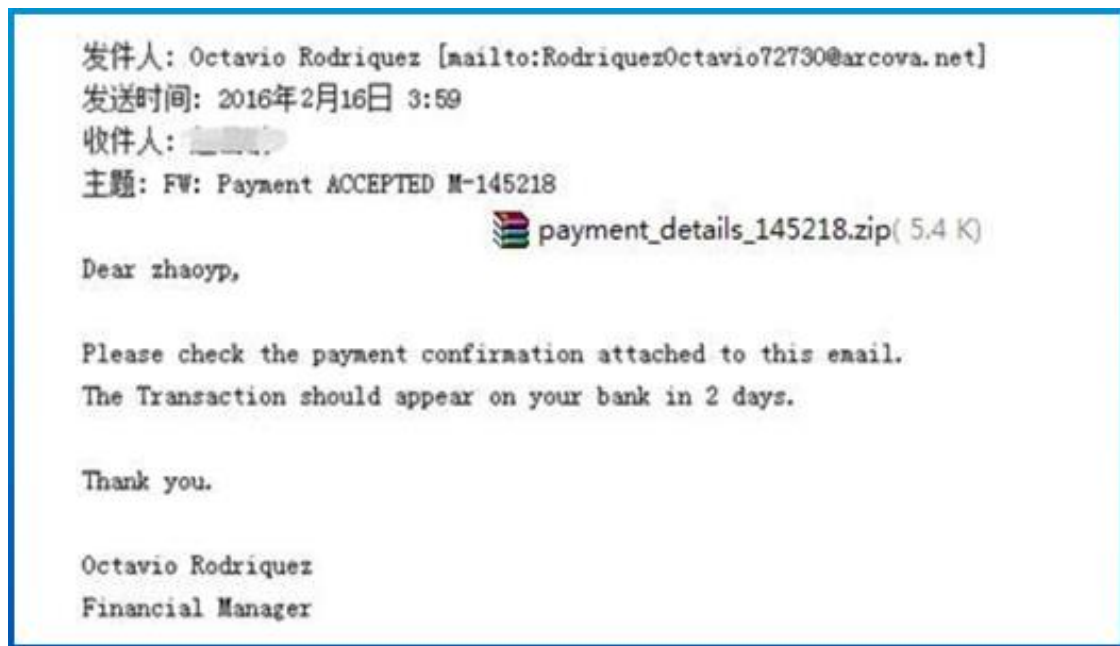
发件人: Octavio Rodriquez [mailto:RodriquezOctavio72730@arcova.net]
发送时间: 2016年2月16日 3:59
收件人: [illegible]
主题: FW: Payment ACCEPTED M-145218

payment_details_145218.zip( 5.4 K)

Dear zhaoyp,

Please check the payment confirmation attached to this email.
The Transaction should appear on your bank in 2 days.

Thank you.

Octavio Rodriquez
Financial Manager